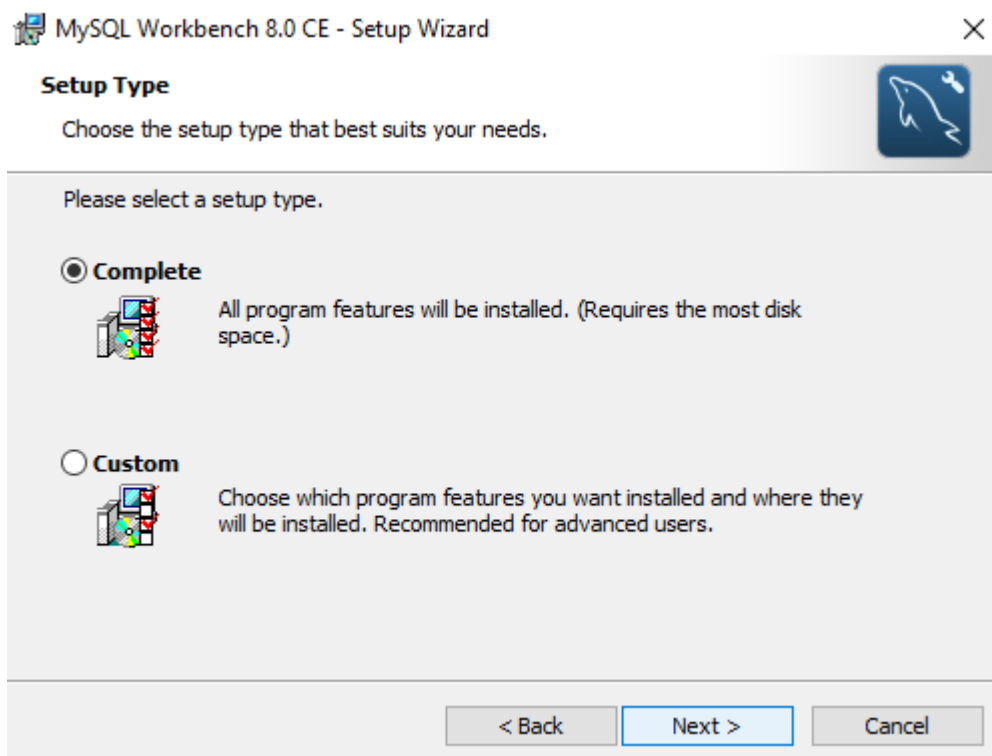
MySQL Workbench 8.0 CE - Setup Wizard

×

Setup Type

Choose the setup type that best suits your needs.

Please select a setup type.

Complete

All program features will be installed. (Requires the most disk space.)

Custom

Choose which program features you want installed and where they will be installed. Recommended for advanced users.

< Back

Next >

Cancel